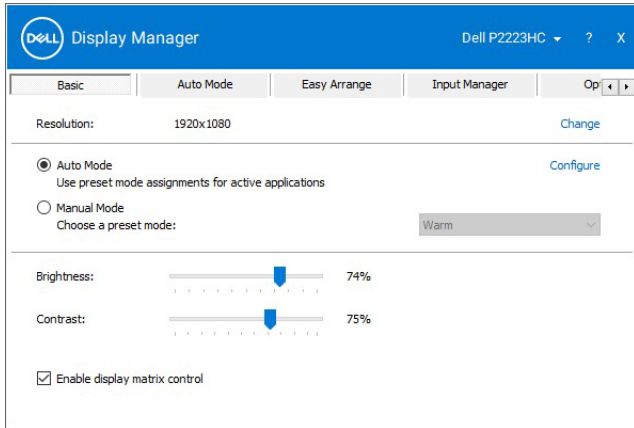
DELL Display Manager

Dell P2223HC ? X

Basic | Auto Mode | Easy Arrange | Input Manager | Op

Resolution: 1920x1080 Change

Auto Mode
Use preset mode assignments for active applications
Configure

Manual Mode
Choose a preset mode:
Warm

Brightness: 74%

Contrast: 75%

Enable display matrix control